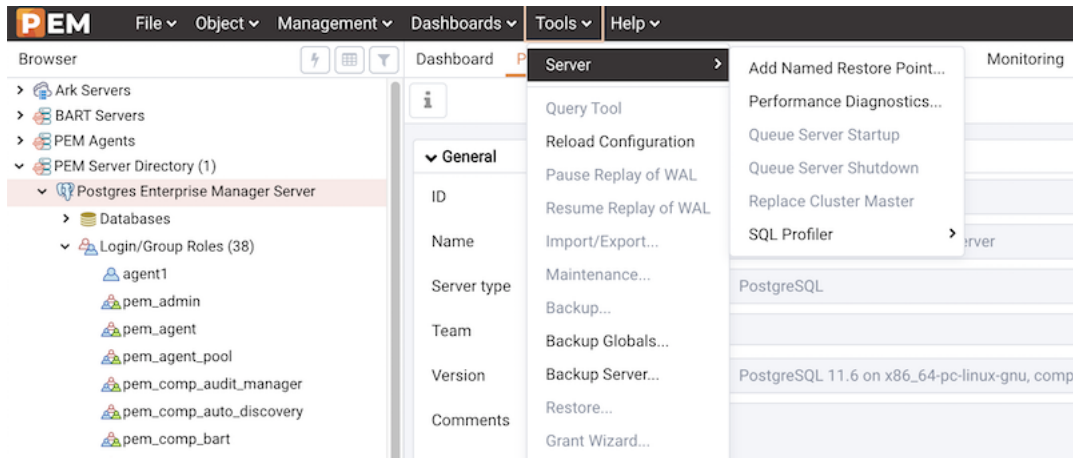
PEM File Object Management Dashboards Tools Help

Browser

Ark Servers
BART Servers
PEM Agents
PEM Server Directory (1)
Postgres Enterprise Manager Server
Databases
Login/Group Roles (38)
agent1
pem_admin
pem_agent
pem_agent_pool
pem_comp_audit_manager
pem_comp_auto_discovery
pem_comp_bart

Dashboard P

General
ID
Name
Server type
Team
Version
Comments

Server
Query Tool
Reload Configuration
Pause Replay of WAL
Resume Replay of WAL
Import/Export...
Maintenance...
Backup...
Backup Globals...
Backup Server...
Restore...
Grant Wizard...

Add Named Restore Point...
Performance Diagnostics...
Queue Server Startup
Queue Server Shutdown
Replace Cluster Master
SQL Profiler

Monitoring
rver
PostgreSQL
PostgreSQL 11.6 on x86_64-pc-linux-gnu, comp